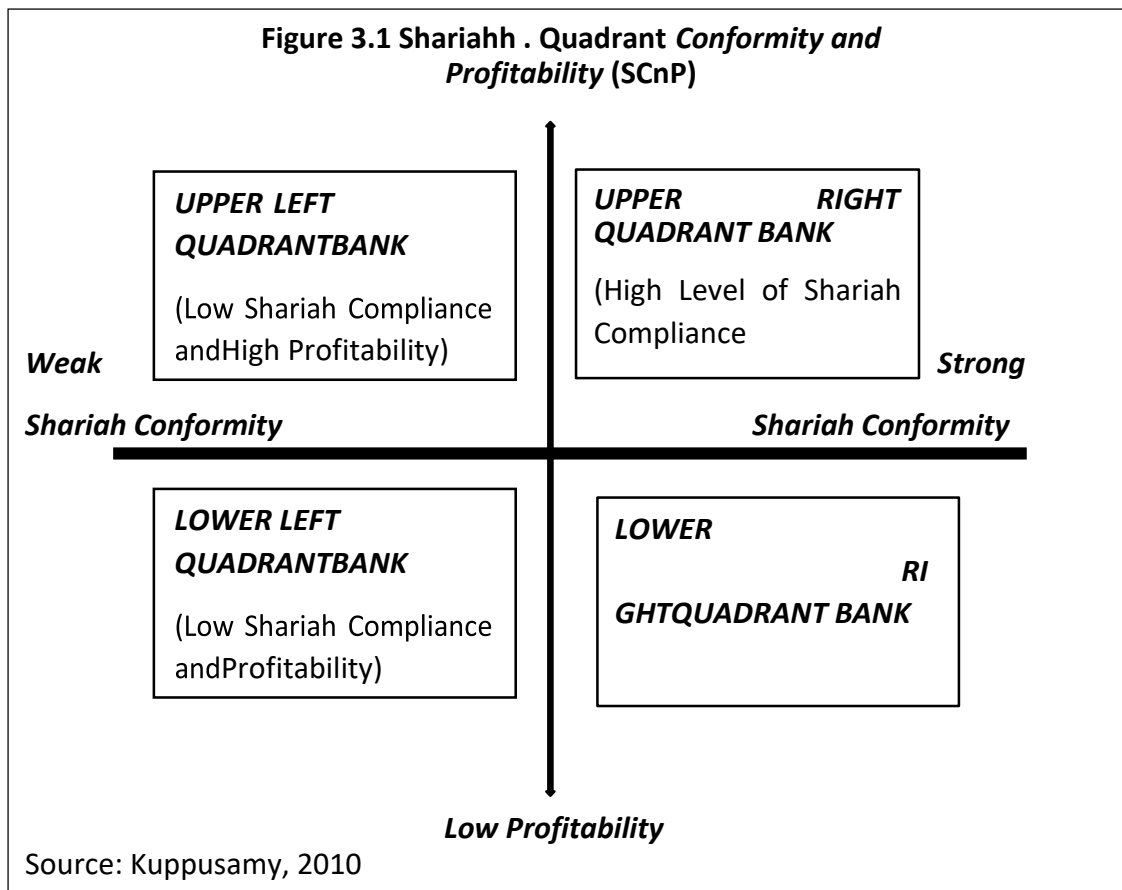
Figure 3.1 Shariahh . Quadrant Conformity and Profitability (SCnP)

UPPER LEFT QUADRANTBANK

(Low Shariah Compliance andHigh Profitability)

UPPER RIGHT QUADRANT BANK

(High Level of Shariah Compliance

Weak

Strong

Shariah Conformity

Shariah Conformity

LOWER LEFT QUADRANTBANK

(Low Shariah Compliance andProfitability)

LOWER RI GHTQUADRANT BANK

Low Profitability

Source: Kuppusamy, 2010